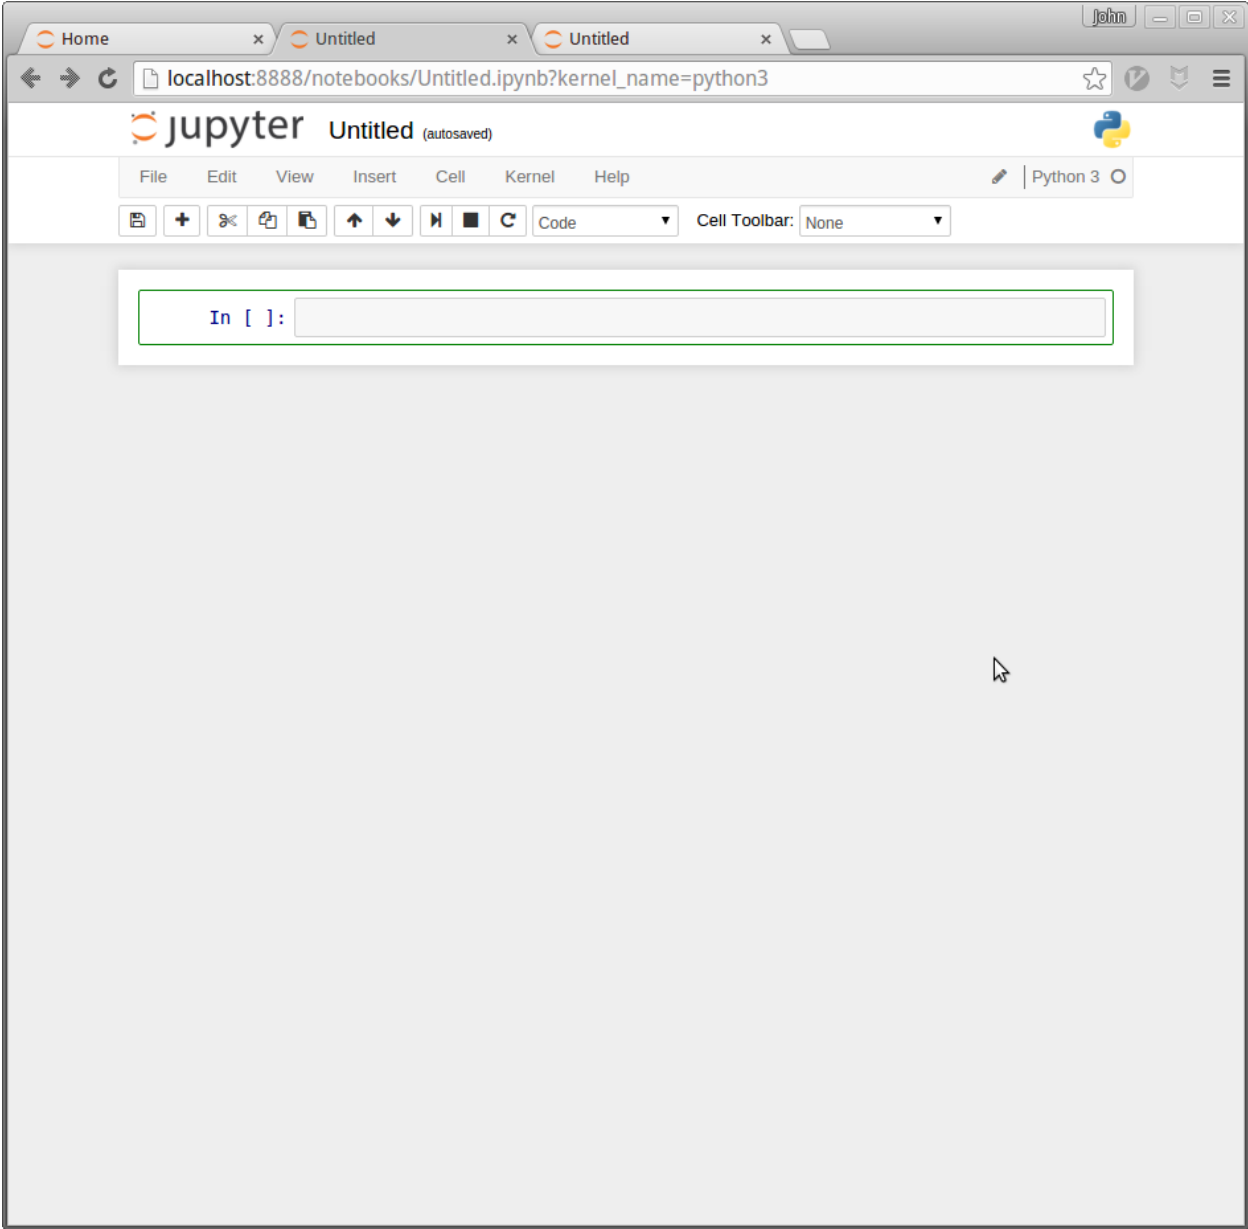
Home ×
Untitled ×
Untitled ×
John
localhost:8888/notebooks/Untitled.ipynb?kernel_name=python3
jupyter Untitled (autosaved)
File Edit View Insert Cell Kernel Help
Python 3
Code
Cell Toolbar: None
In [ ]: